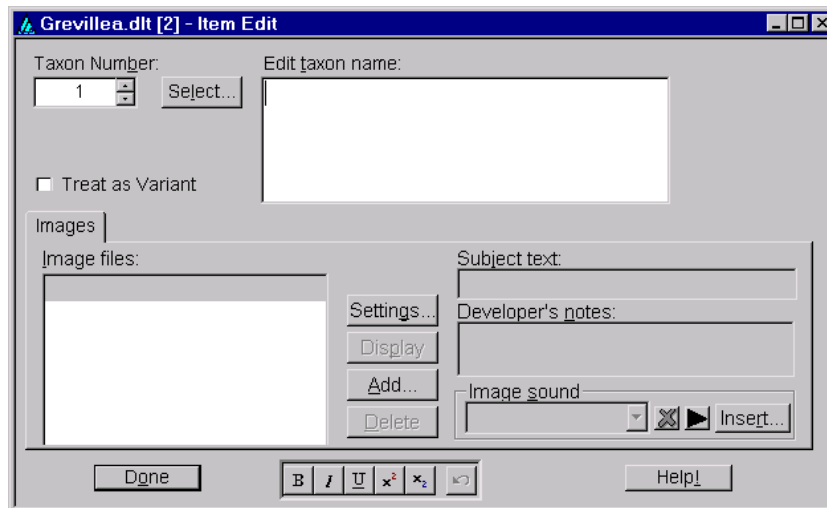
Grevillea.dlt [2] - Item Edit

Taxon Number:
1
Select...
Edit taxon name:

Treat as Variant

Images

Image files:
Settings...
Display
Add...
Delete
Subject text:
Developer's notes:
Image sound
Insert...

Done
B I U $x^2$ $x_2$
Help!